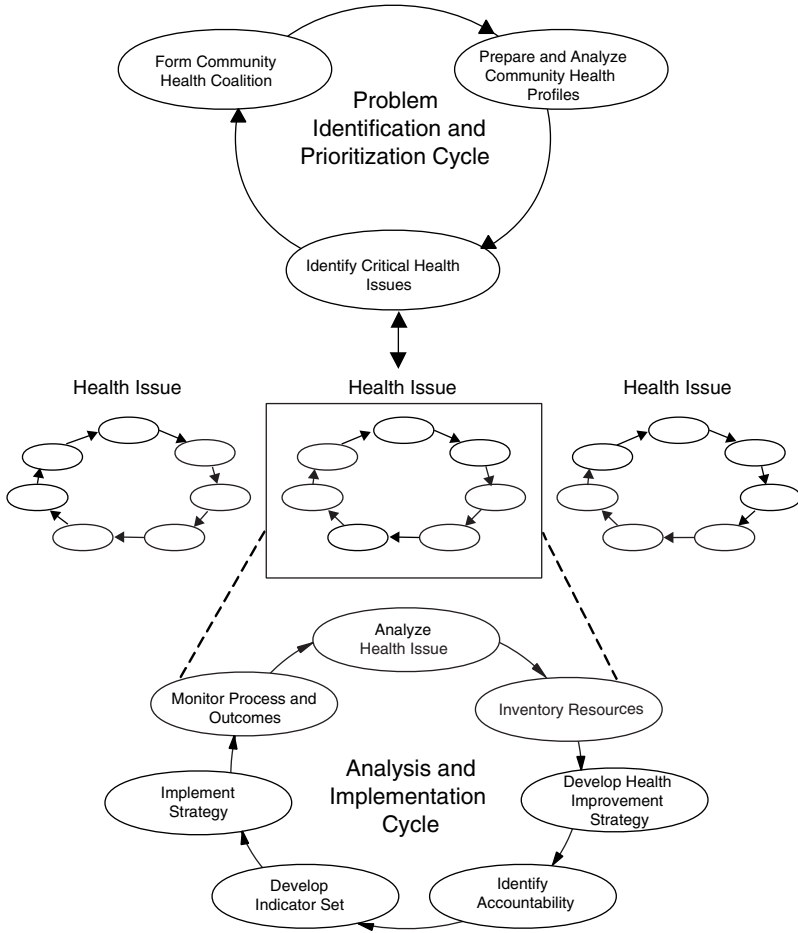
Form Community Health Coalition

Prepare and Analyze Community Health Profiles

Problem Identification and Prioritization Cycle

Identify Critical Health Issues

Health Issue

Health Issue

Health Issue

Analyze Health Issue

Monitor Process and Outcomes

Inventory Resources

Analysis and Implementation Cycle

Implement Strategy

Develop Health Improvement Strategy

Develop Indicator Set

Identify Accountability